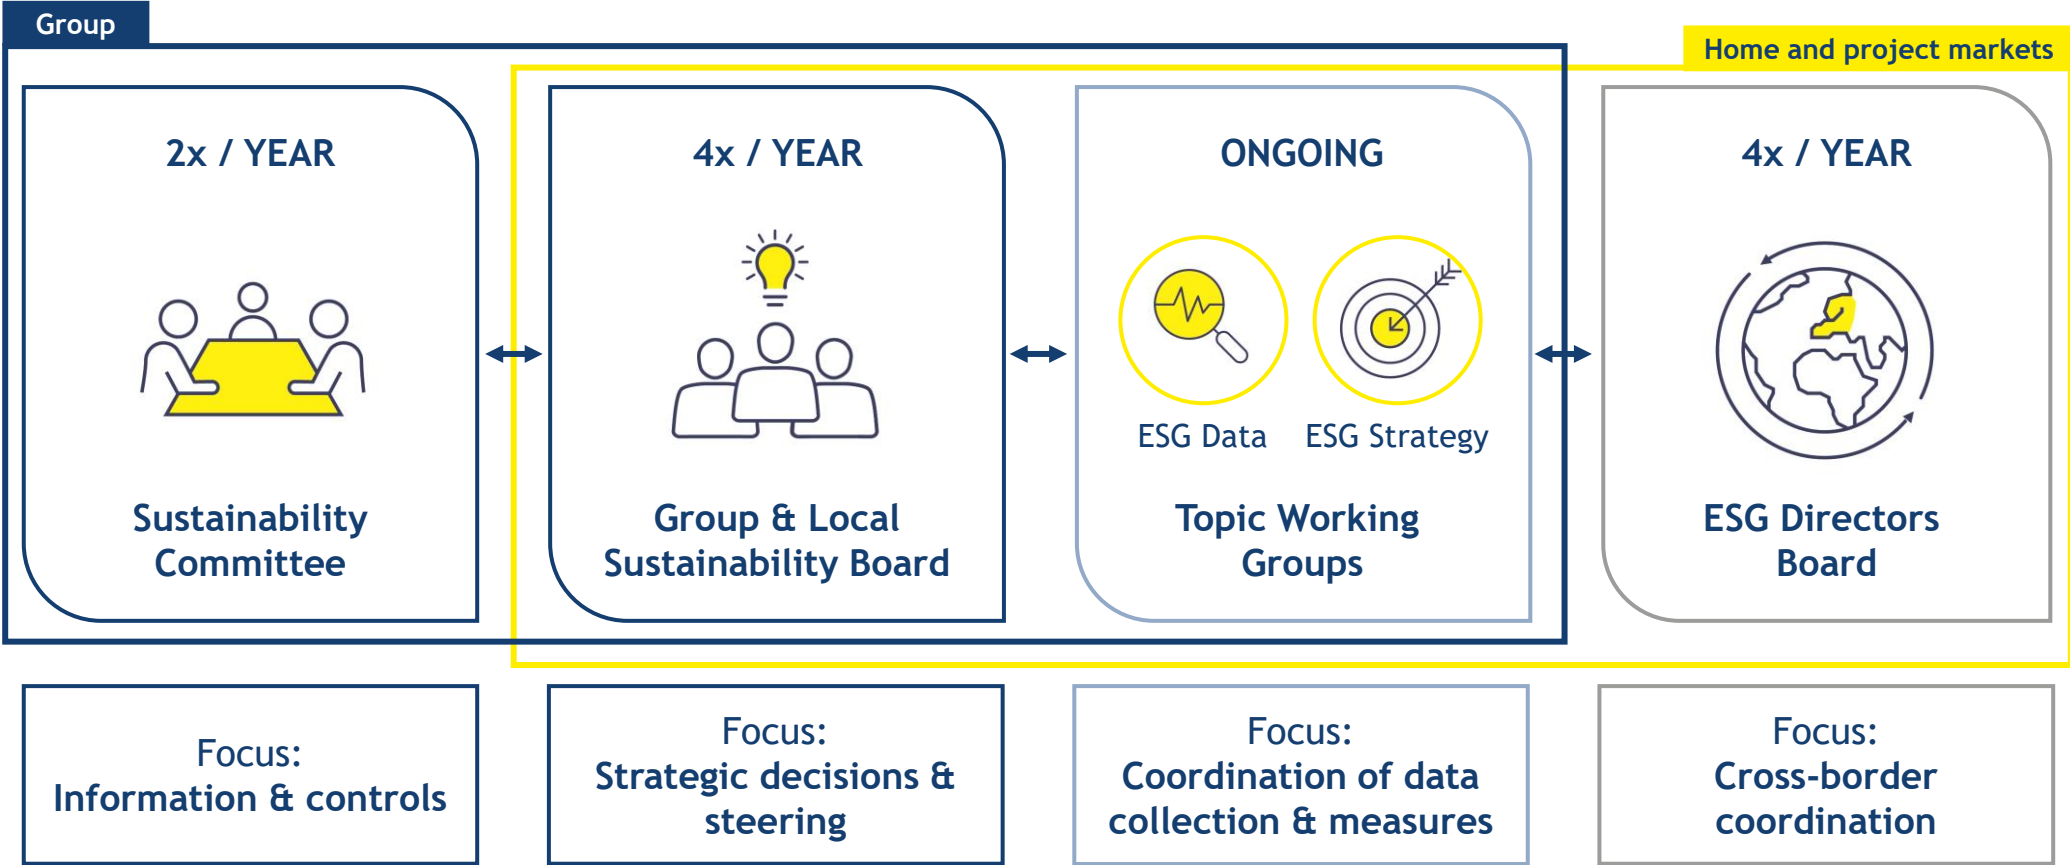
Group

Home and project markets

2x / YEAR

Sustainability Committee

4x / YEAR

Group & Local Sustainability Board

ONGOING

ESG Data

ESG Strategy

Topic Working Groups

4x / YEAR

ESG Directors Board

Focus:
Information & controls

Focus:
Strategic decisions & steering

Focus:
Coordination of data collection & measures

Focus:
Cross-border coordination